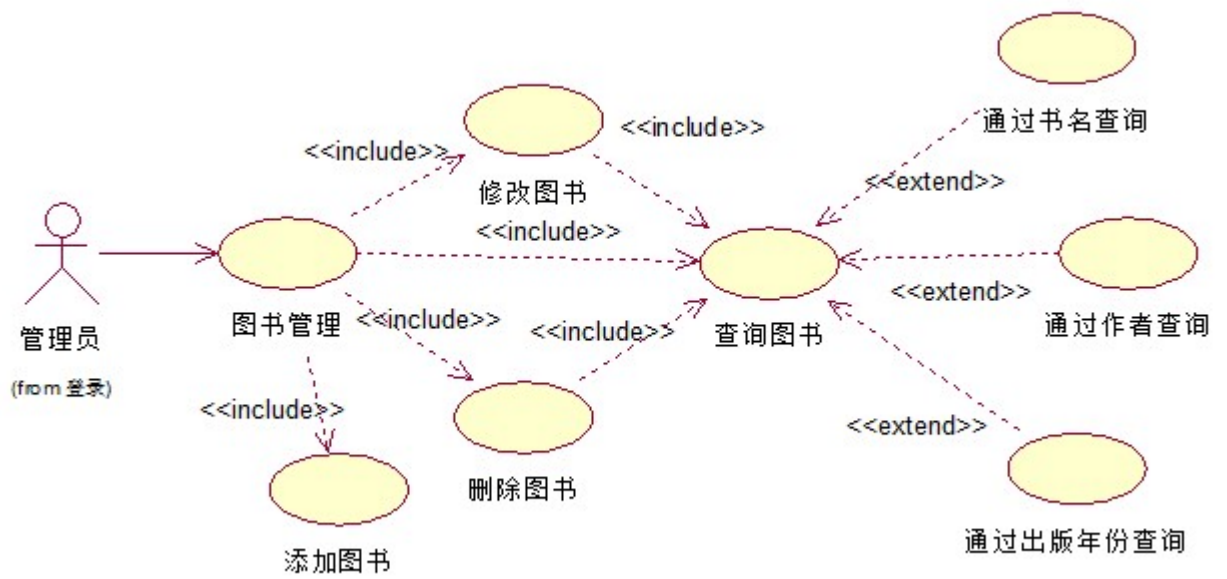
通过书名查询

<<include>>

<<include>>

修改图书

<<extend>>

<<include>>

管理员

(from 登录)

图书管理

<<include>>

<<include>>

查询图书

<<extend>>

通过作者查询

<<include>>

<<extend>>

删除图书

添加图书

通过出版年份查询